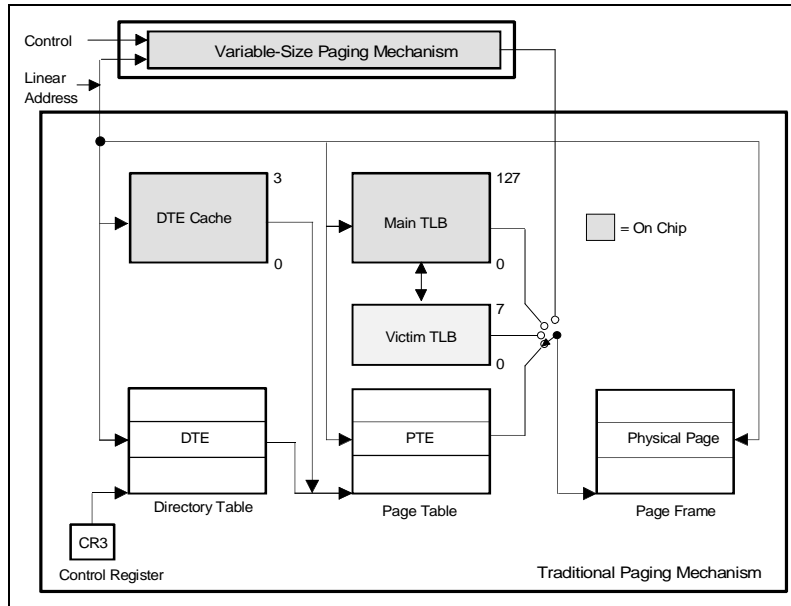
Control

Variable-Size Paging Mechanism

Linear Address

3

DTE Cache

0

127

Main TLB

0

= On Chip

7

Victim TLB

0

DTE

Directory Table

PTE

Page Table

Physical Page

Page Frame

CR3

Control Register

Traditional Paging Mechanism